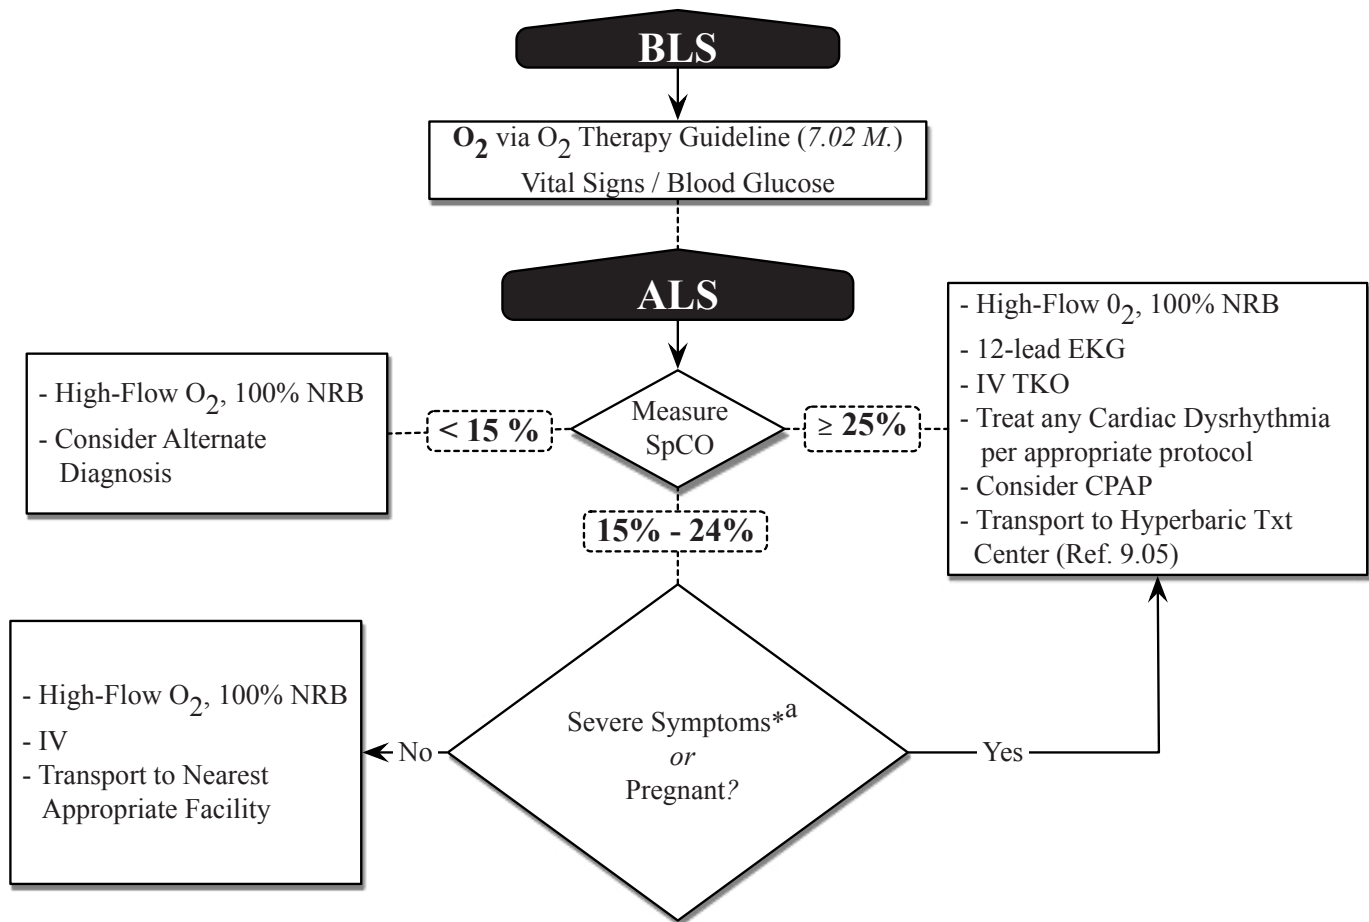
BLS

$O_2$ via $O_2$ Therapy Guideline (7.02 M.)
Vital Signs / Blood Glucose

ALS

- High-Flow $0_2$, 100% NRB
- 12-lead EKG
- IV TKO
- Treat any Cardiac Dysrhythmia per appropriate protocol
- Consider CPAP
- Transport to Hyperbaric Txt Center (Ref. 9.05)

- High-Flow $O_2$, 100% NRB
- Consider Alternate Diagnosis

< 15 %

Measure SpCO

≥ 25%

15% - 24%

- High-Flow $O_2$, 100% NRB
- IV
- Transport to Nearest Appropriate Facility

No

Severe Symptoms*$^a$ *or* Pregnant?

Yes